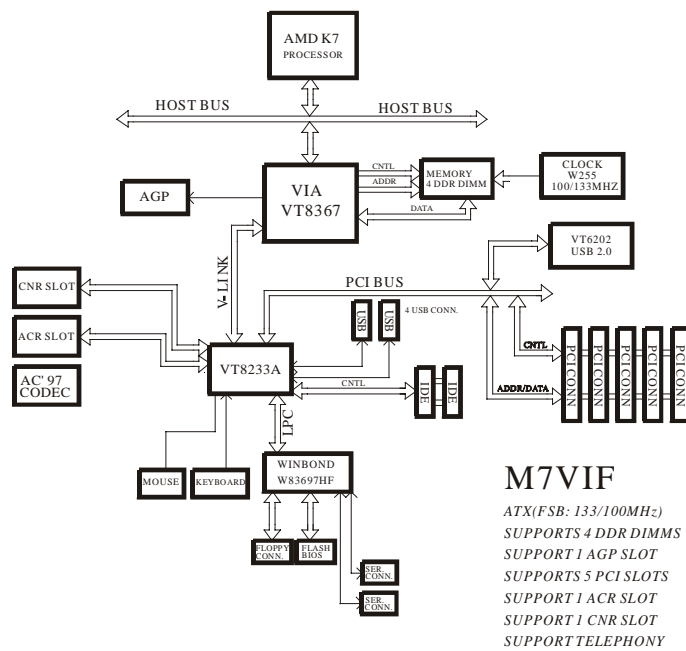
AMD K7
PROCESSOR

HOST BUS

HOST BUS

AGP

VIA
VT8367

CNTL
ADDR

MEMORY
4 DDR DIMM

DATA

CLOCK
W255
100/133MHZ

VT6202
USB 2.0

V- LINK

PCI BUS

CNR SLOT

ACR SLOT

AC' 97
CODEC

USB

USB

4 USB CONN.

VT8233A

CNTL

IDE

IDE

CNTL

ADDR/DATA

PCI CONN

PCI CONN

PCI CONN

PCI CONN

PCI CONN

LPC

MOUSE

KEYBOARD

WINBOND
W83697HF

FLOPPY
CONN.

FLASH
BIOS

SER.
CONN.

SER.
CONN.

M7VIF

ATX(FSB: 133/100MHz)
SUPPORTS 4 DDR DIMMS
SUPPORT 1 AGP SLOT
SUPPORTS 5 PCI SLOTS
SUPPORT 1 ACR SLOT
SUPPORT 1 CNR SLOT
SUPPORT TELEPHONY